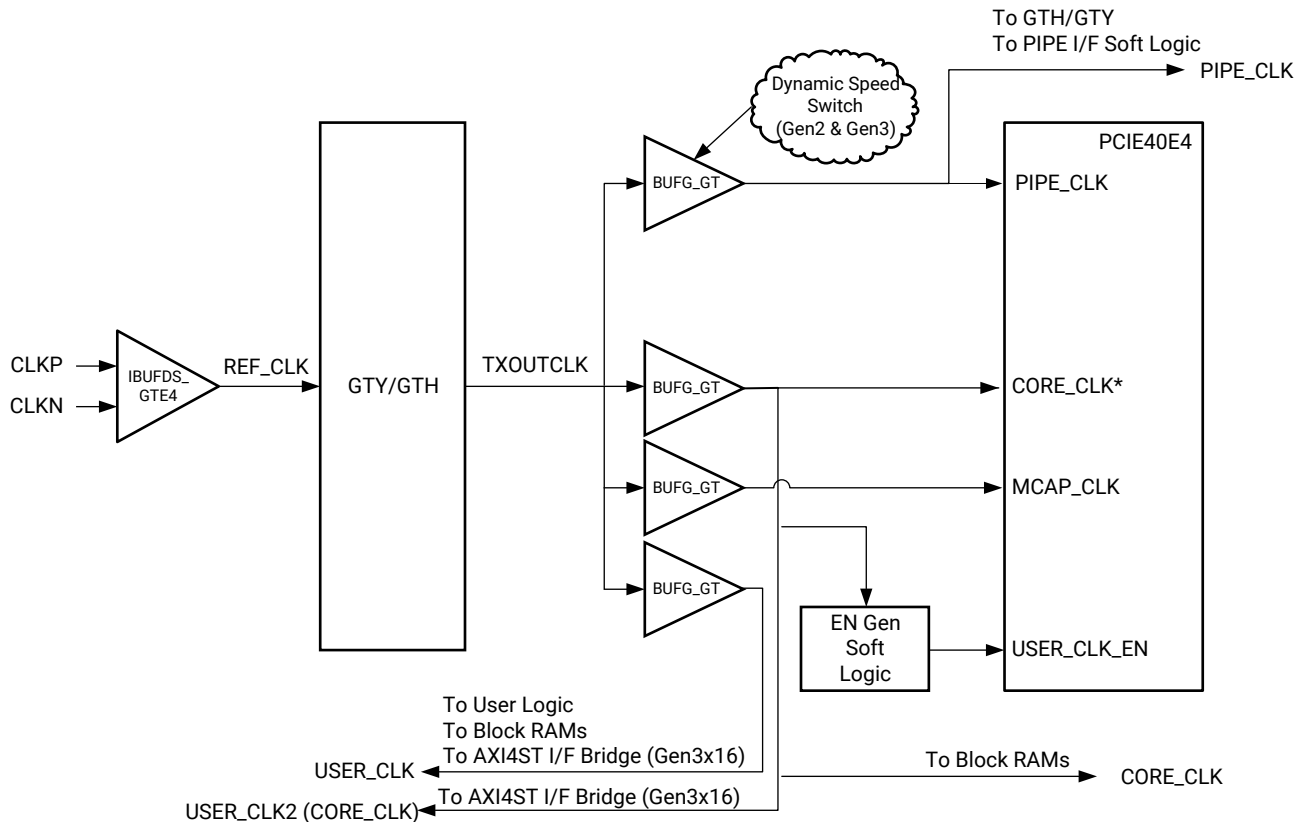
To GTH/GTY
To PIPE I/F Soft Logic
PIPE_CLK

Dynamic Speed Switch (Gen2 & Gen3)

PCIE40E4

BUFG_GT

PIPE_CLK

CLKP
CLKN
IBUFDS_ GTE4
REF_CLK
GTY/GTH
TXOUTCLK

BUFG_GT
CORE_CLK*
BUFG_GT
MCAP_CLK
BUFG_GT
EN Gen Soft Logic
USER_CLK_EN

To User Logic
To Block RAMs
To AXI4ST I/F Bridge (Gen3x16)
USER_CLK
To Block RAMs
CORE_CLK
USER_CLK2 (CORE_CLK)
To AXI4ST I/F Bridge (Gen3x16)